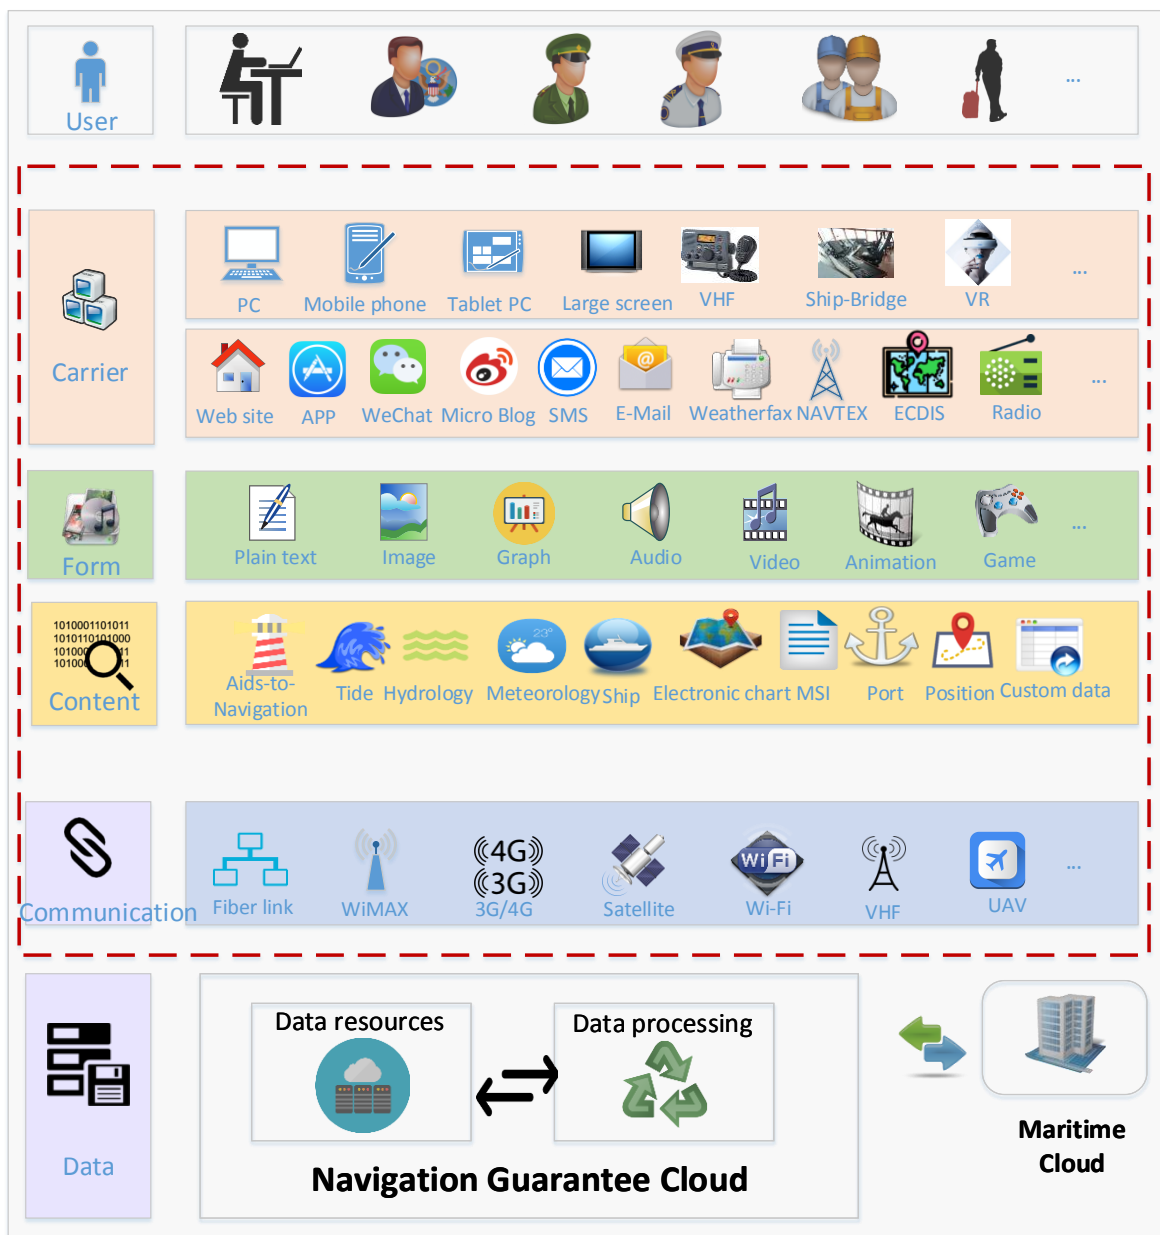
User

...

Carrier

PC
Mobile phone
Tablet PC
Large screen
VHF
Ship-Bridge
VR
...

Web site
APP
WeChat
Micro Blog
SMS
E-Mail
Weatherfax
NAVTEX
ECDIS
Radio
...

Form

Plain text
Image
Graph
Audio
Video
Animation
Game
...

1010001101011
1010110101000
101001
101001

Content

Aids-to-Navigation
Tide
Hydrology
Meteorology
Ship
Electronic chart
MSI
Port
Position
Custom data

Communication

Fiber link
WiMAX
4G
3G
3G/4G
Satellite
WiFi
Wi-Fi
VHF
UAV
...

Data

Data resources
Data processing

Navigation Guarantee Cloud

Maritime Cloud